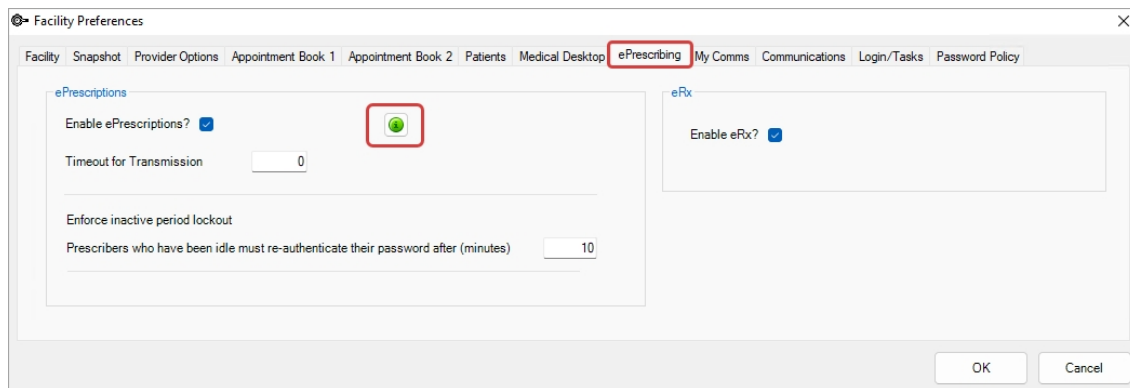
Facility Preferences

Facility | Snapshot | Provider Options | Appointment Book 1 | Appointment Book 2 | Patients | Medical Desktop | ePrescribing | My Comms | Communications | Login/Tasks | Password Policy

ePrescriptions

Enable ePrescriptions?

Timeout for Transmission 0

Enforce inactive period lockout

Prescribers who have been idle must re-authenticate their password after (minutes) 10

eRx

Enable eRx?

OK

Cancel